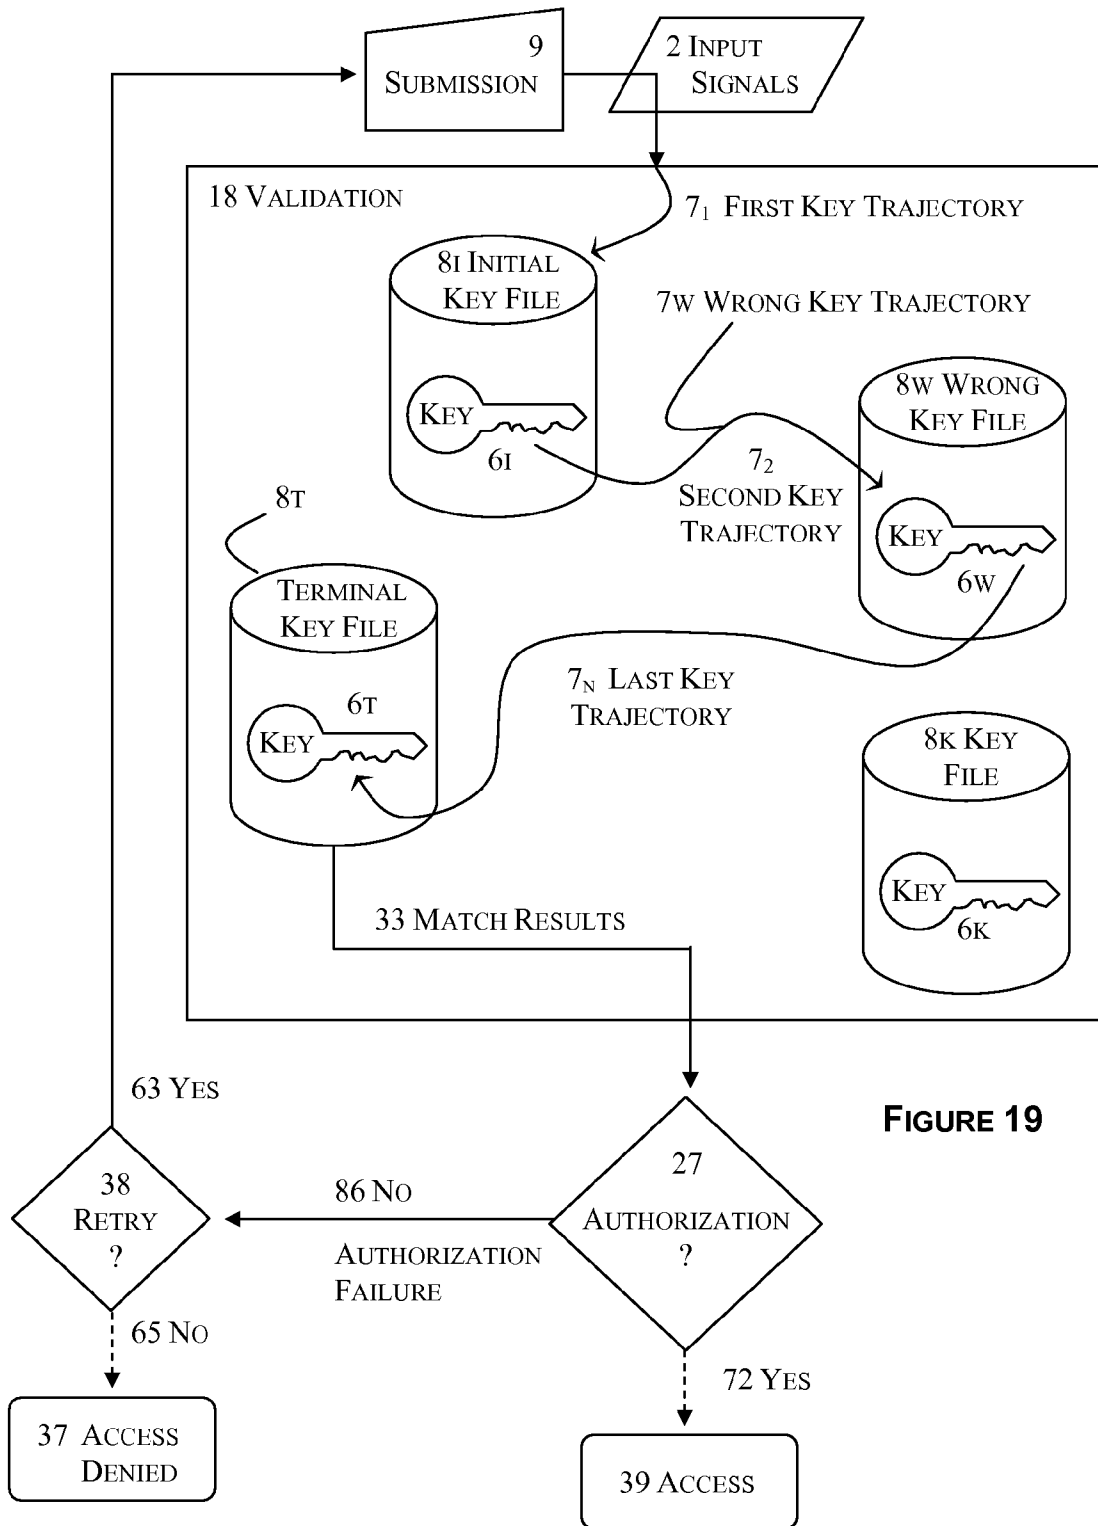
9
SUBMISSION

2 INPUT SIGNALS

18 VALIDATION

$7_1$ FIRST KEY TRAJECTORY

8I INITIAL KEY FILE

KEY

6I

7W WRONG KEY TRAJECTORY

8W WRONG KEY FILE

KEY

6W

$7_2$ SECOND KEY TRAJECTORY

8T

TERMINAL KEY FILE

6T

KEY

$7_N$ LAST KEY TRAJECTORY

8K KEY FILE

KEY

6K

33 MATCH RESULTS

63 YES

FIGURE 19

38
RETRY
?

86 NO

AUTHORIZATION FAILURE

27
AUTHORIZATION
?

65 NO

72 YES

37 ACCESS DENIED

39 ACCESS